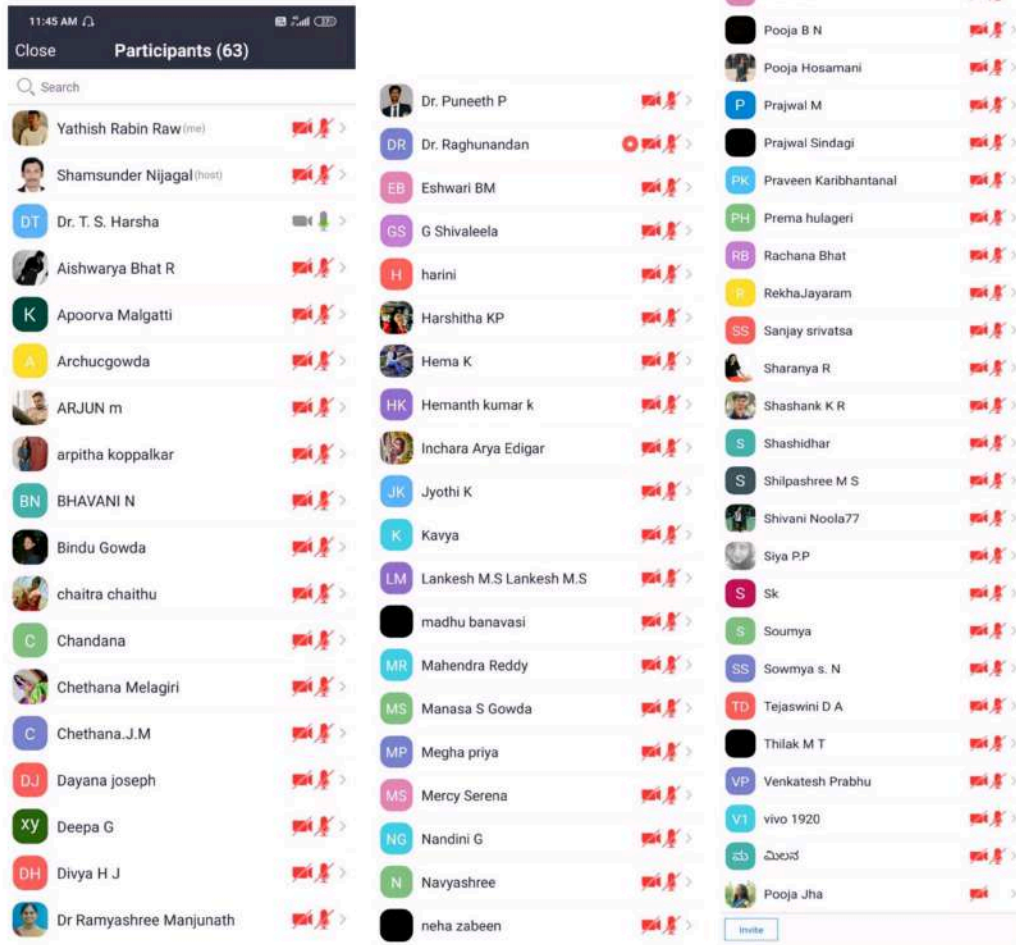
11:45 AM

Close Participants (63)

Search

Yathish Rabin Raw (me)

Shamsunder Nijagal (host)

DT Dr. T. S. Harsha

Aishwarya Bhat R

K Apoorva Malgatti

A Archucgowda

ARJUN m

arpitha koppalkar

BN BHAVANI N

Bindu Gowda

chaitra chaithu

C Chandana

Chethana Melagiri

C Chethana.J.M

DJ Dayana joseph

XY Deepa G

DH Divya H J

Dr Ramyashree Manjunath

Dr. Puneeth P

DR Dr. Raghunandan

EB Eshwari BM

GS G Shivaleela

H harini

Harshitha KP

Hema K

HK Hemanth kumar k

Inchara Arya Edigar

JK Jyothi K

K Kavya

LM Lankesh M.S Lankesh M.S

madhu banavasi

MR Mahendra Reddy

MS Manasa S Gowda

MP Megha priya

MS Mercy Serena

NG Nandini G

N Navyashree

neha zabeen

Pooja B N

Pooja Hosamani

P Prajwal M

Prajwal Sindagi

PK Praveen Karibhantanal

PH Prema hulageri

RB Rachana Bhat

R RekhaJayaram

SS Sanjay srivatsa

Sharanya R

Shashank K R

S Shashidhar

S Shilpashree M S

Shivani Noola77

Siya P.P

S Sk

S Soumya

SS Sowmya s. N

TD Tejaswini D A

Thilak M T

VP Venkatesh Prabhu

V1 vivo 1920

ಮ ಮಿಲನ

Pooja Jha

Invite